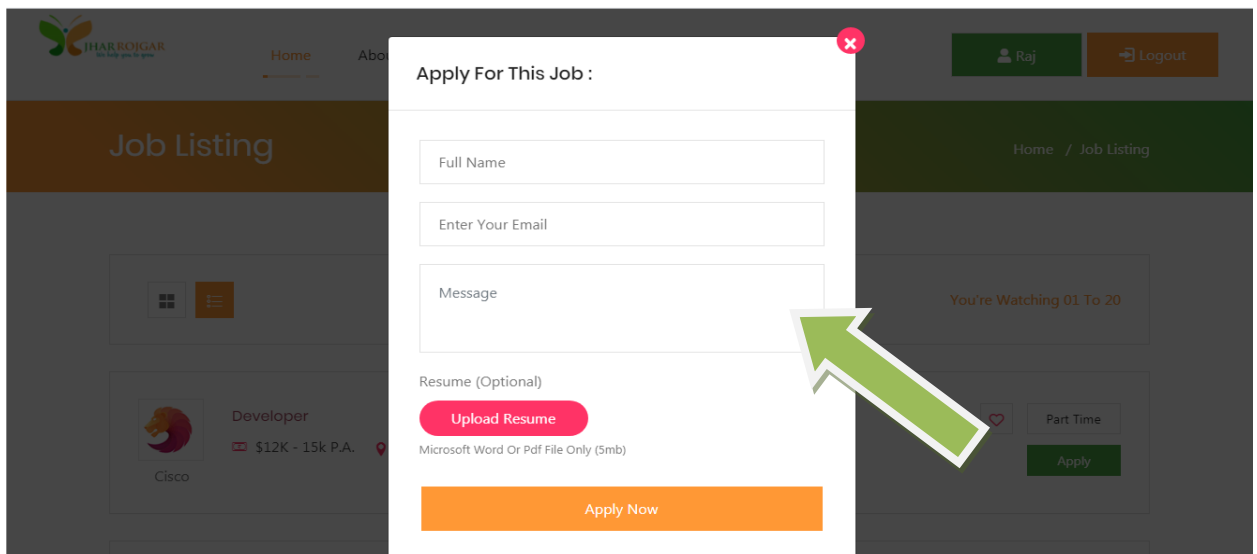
JHARROJGAR

Home Abo

Raj Logout

Job Listing

Home / Job Listing

You're Watching 01 To 20

Developer

$12K - 15k P.A.

Cisco

Part Time

Apply

Apply For This Job :

Full Name

Enter Your Email

Message

Resume (Optional)

Upload Resume

Microsoft Word Or Pdf File Only (5mb)

Apply Now